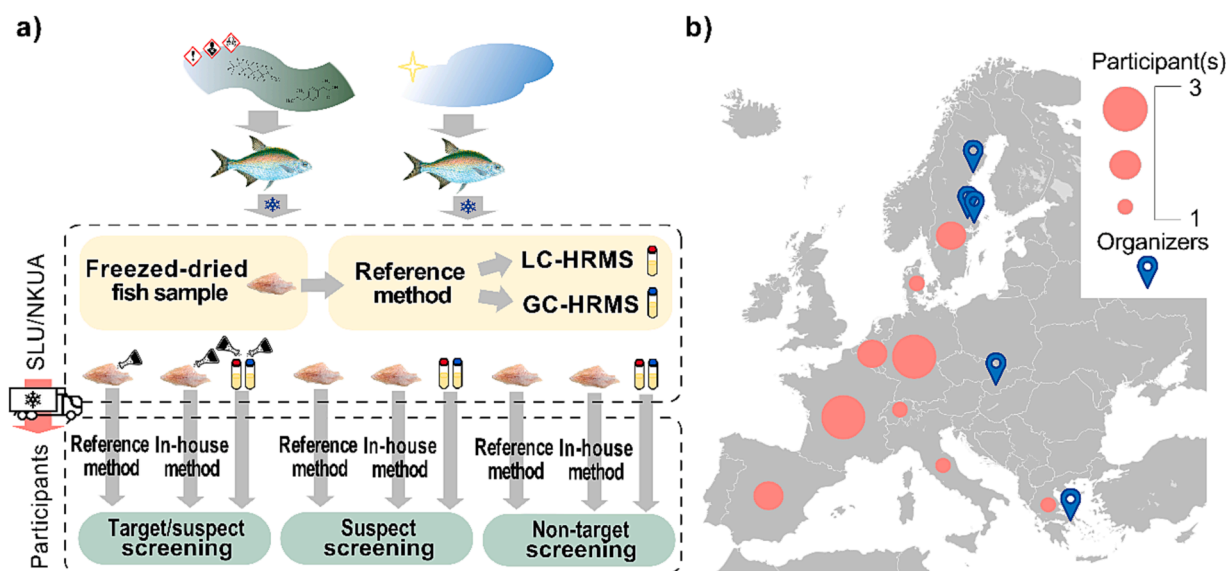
a)

b)

Participant(s)

3

1

Organizers

Freezed-dried fish sample

Reference method

LC-HRMS

GC-HRMS

SLU/NKUA

Participants

Reference method

In-house method

Reference method

In-house method

Reference method

In-house method

Target/suspect screening

Suspect screening

Non-target screening